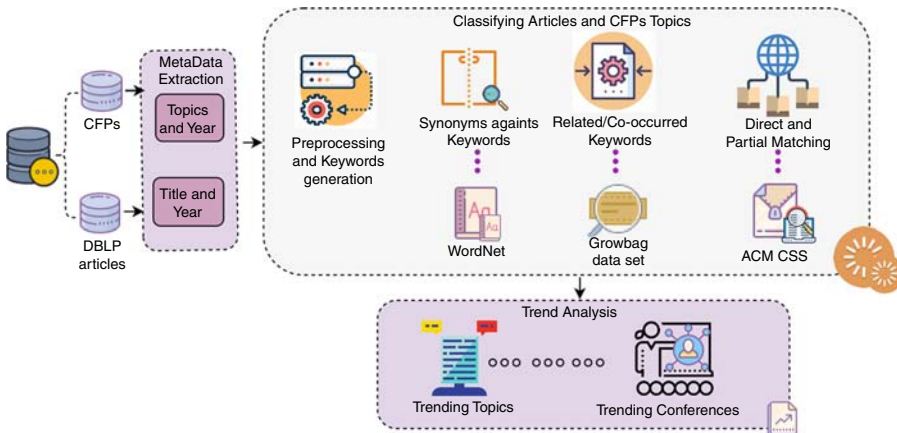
Classifying Articles and CFPs Topics

CFPs

DBLP articles

MetaData Extraction

Topics and Year

Title and Year

Preprocessing and Keywords generation

Synonyms againts Keywords

WordNet

Related/Co-occurred Keywords

Growbag data set

Direct and Partial Matching

ACM CSS

Trend Analysis

Trending Topics

Trending Conferences